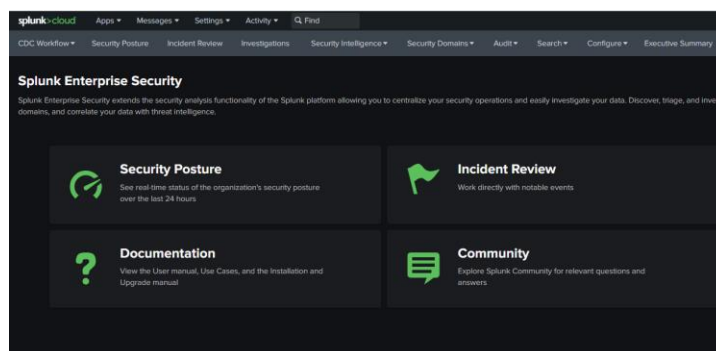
splunk>cloud Apps ▾ Messages ▾ Settings ▾ Activity ▾ Find

CDC Workflow ▾ Security Posture Incident Review Investigations Security Intelligence ▾ Security Domains ▾ Audit ▾ Search ▾ Configure ▾ Executive Summary

Splunk Enterprise Security

Splunk Enterprise Security extends the security analysis functionality of the Splunk platform allowing you to centralize your security operations and easily investigate your data. Discover, triage, and inve domains, and correlate your data with threat intelligence.

Security Posture
See real-time status of the organization's security posture over the last 24 hours

Incident Review
Work directly with notable events

Documentation
View the User manual, Use Cases, and the Installation and Upgrade manual

Community
Explore Splunk Community for relevant questions and answers